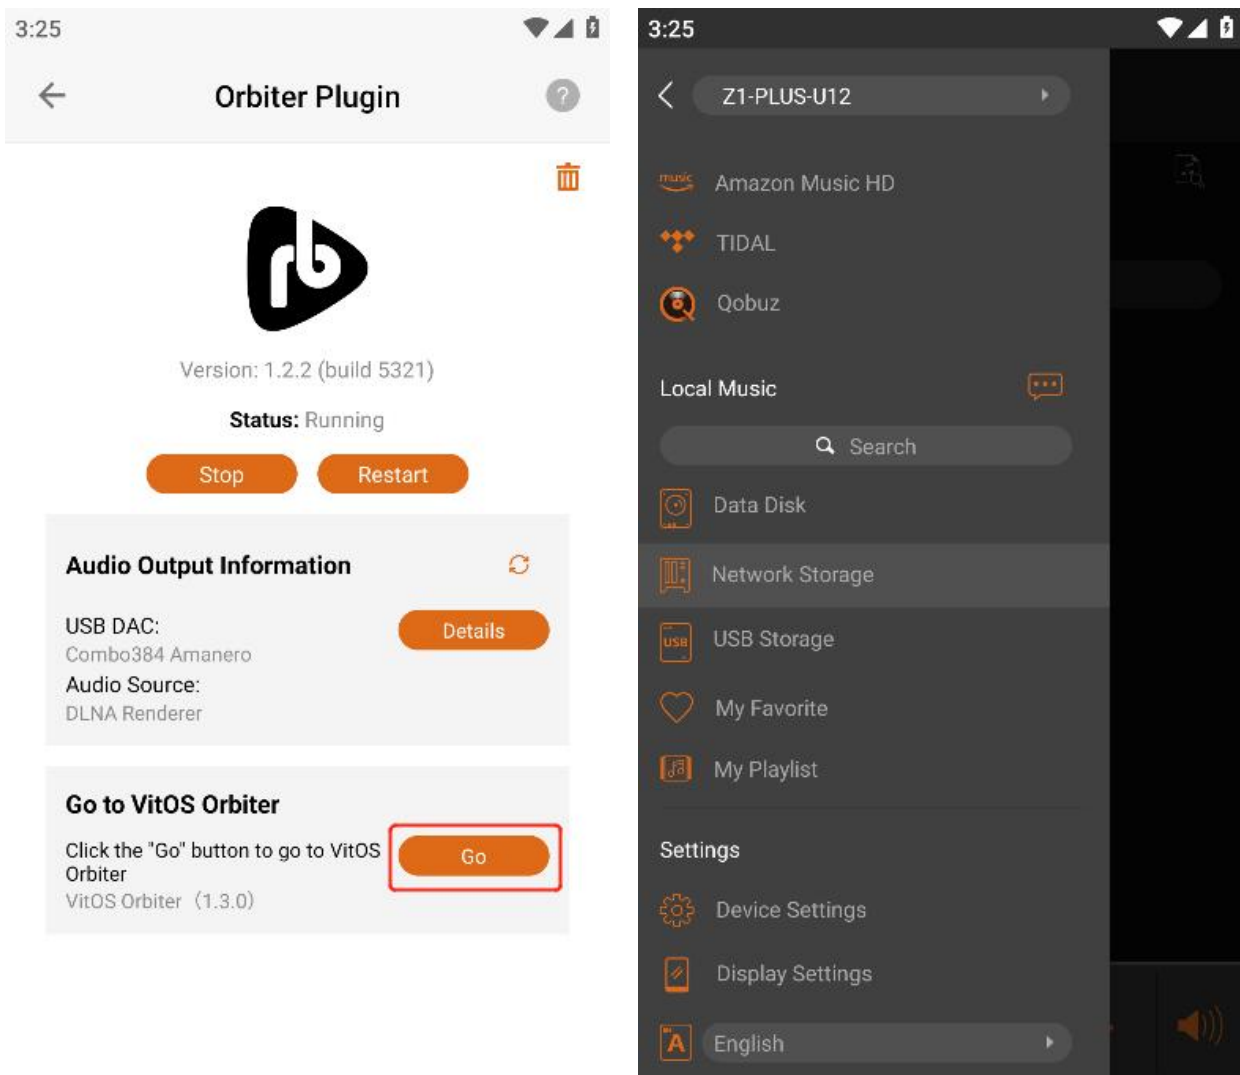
3:25

Orbiter Plugin

Version: 1.2.2 (build 5321)

Status: Running

Stop Restart

Audio Output Information

USB DAC:
Combo384 Amanero
Audio Source:
DLNA Renderer

Details

Go to VitOS Orbiter

Click the "Go" button to go to VitOS Orbiter
VitOS Orbiter (1.3.0)

Go

3:25

Z1-PLUS-U12

music Amazon Music HD
TIDAL
Qobuz

Local Music

Search

Data Disk
Network Storage
USB USB Storage
My Favorite
My Playlist

Settings

Device Settings
Display Settings
A English